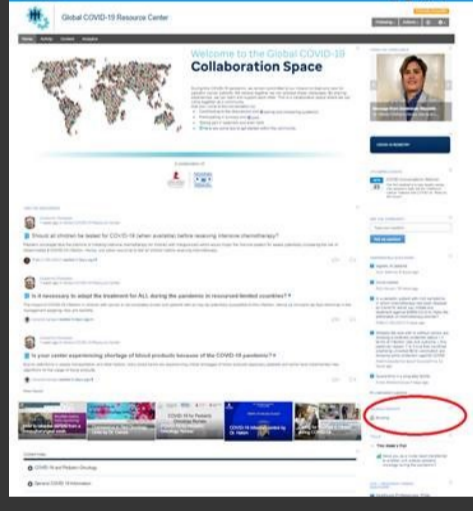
Global COVID-19 Resource Center

Welcome to the Global COVID-19 Collaboration Space

Should all children be tested for COVID-19 (when available) before receiving intensive chemotherapy?

Is it necessary to adapt the treatment for ALL during the pandemic in resource-limited countries?

Is your center experiencing shortage of blood products because of the COVID-19 pandemic?

COVID-19 and Pediatric Oncology

General COVID-19 Information

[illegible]